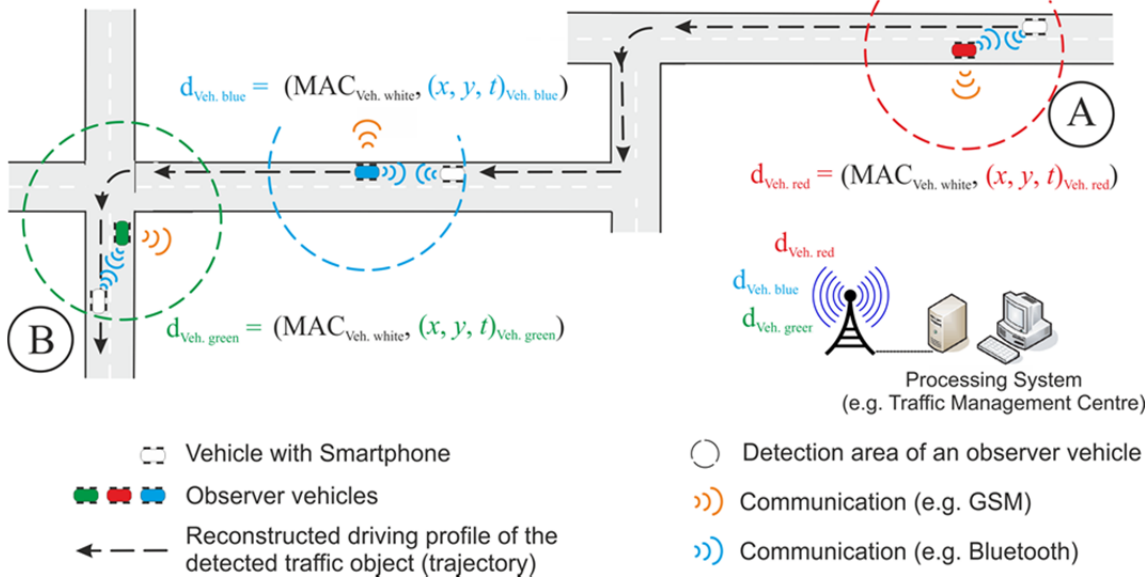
$d_{Veh.\ blue} = (MAC_{Veh.\ white}, (x, y, t)_{Veh.\ blue})$

A

$d_{Veh.\ red} = (MAC_{Veh.\ white}, (x, y, t)_{Veh.\ red})$

B

$d_{Veh.\ green} = (MAC_{Veh.\ white}, (x, y, t)_{Veh.\ green})$

$d_{Veh.\ red}$
$d_{Veh.\ blue}$
$d_{Veh.\ greer}$

Processing System
(e.g. Traffic Management Centre)

Vehicle with Smartphone

Observer vehicles

Reconstructed driving profile of the detected traffic object (trajectory)

Detection area of an observer vehicle

Communication (e.g. GSM)

Communication (e.g. Bluetooth)